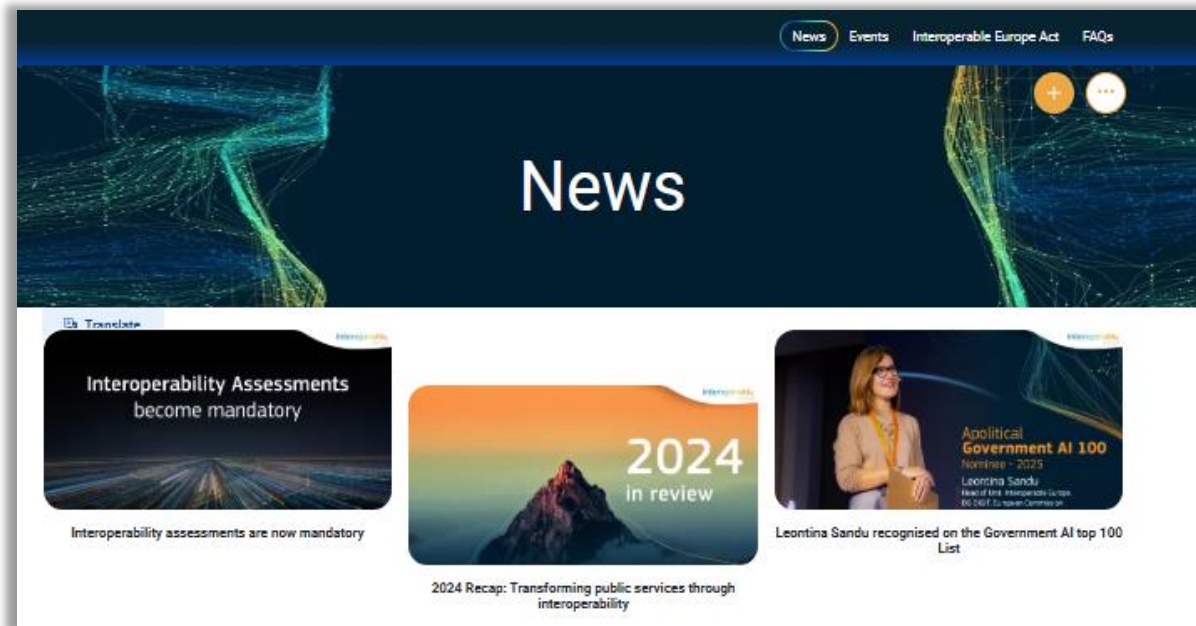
News Events Interoperable Europe Act FAQs

+ ···

News

Translate

interoperable

Interoperability Assessments
become mandatory

Interoperability assessments are now mandatory

interoperable

2024
in review

2024 Recap: Transforming public services through interoperability

interoperable

Apolitical
Government AI 100
Nominee - 2025
Leontina Sandu
Head of Unit, Interoperable Europe,
DG DIGIT, European Commission

Leontina Sandu recognised on the Government AI top 100 List